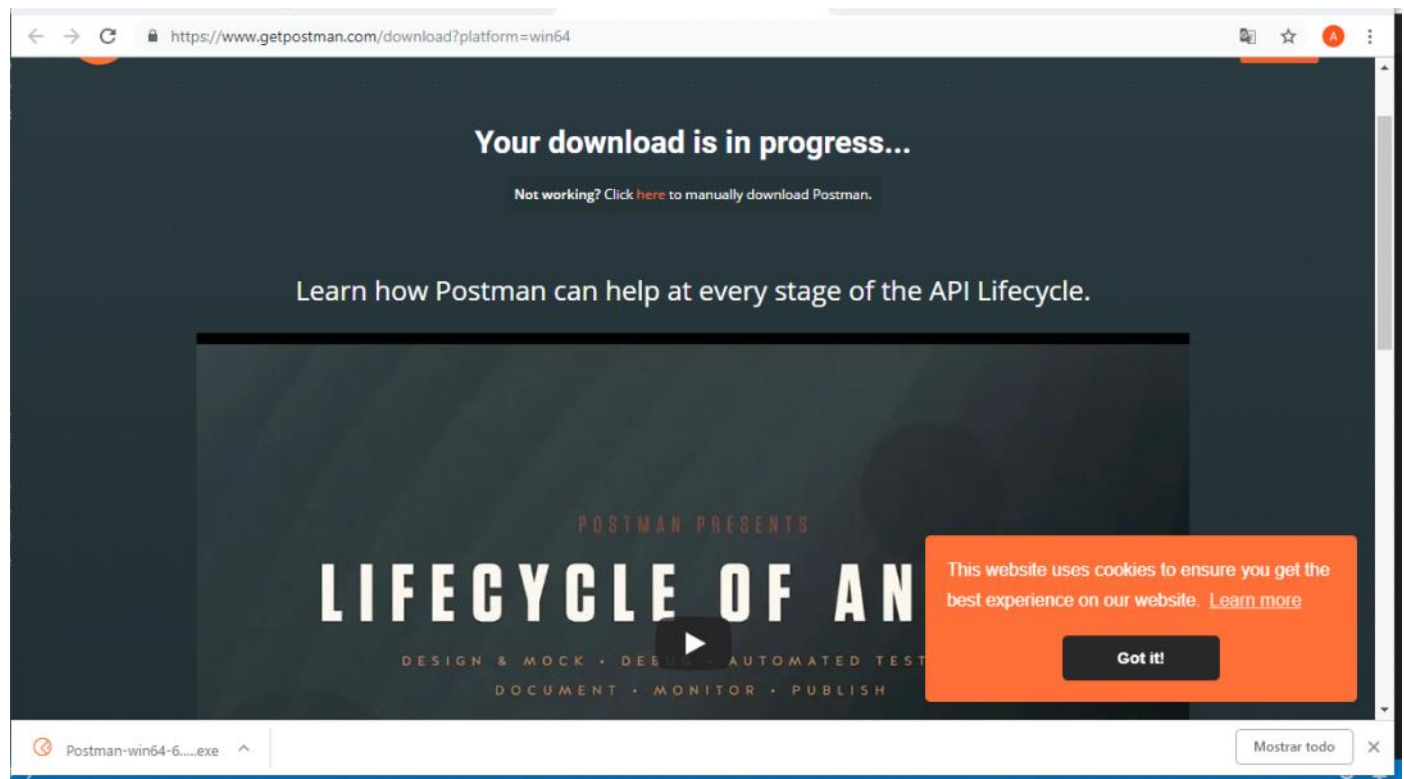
https://www.getpostman.com/download?platform=win64

A

Your download is in progress...

Not working? Click here to manually download Postman.

Learn how Postman can help at every stage of the API Lifecycle.

POSTMAN PRESENTS

LIFECYCLE OF AN

DESIGN & MOCK · DE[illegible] · AUTOMATED TEST

DOCUMENT · MONITOR · PUBLISH

This website uses cookies to ensure you get the best experience on our website. Learn more

Got it!

Postman-win64-6.....exe

Mostrar todo